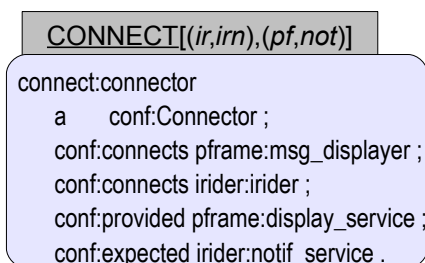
CONNECT[(ir,irn),(pf,not)]

connect:connector
a conf:Connector ;
conf:connects pframe:msg_displayer ;
conf:connects irider:irider ;
conf:provided pframe:display_service ;
conf:expected irider:notif_service .